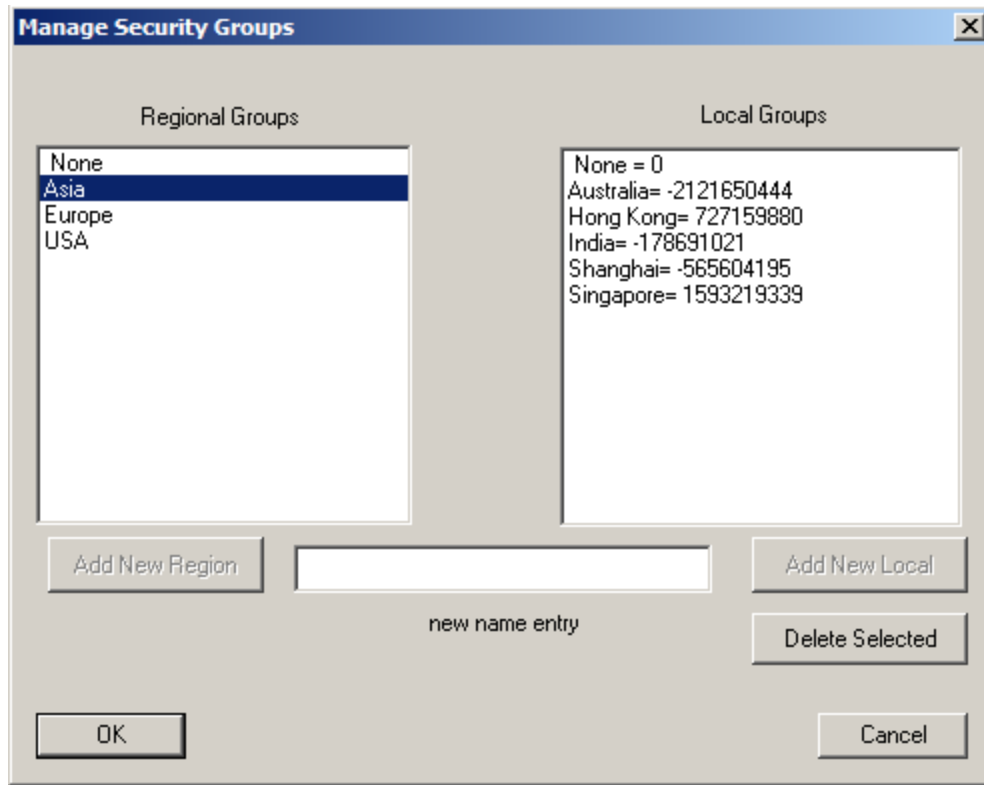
Manage Security Groups

Regional Groups

None
Asia
Europe
USA

Local Groups

None = 0
Australia= -2121650444
Hong Kong= 727159880
India= -178691021
Shanghai= -565604195
Singapore= 1593219339

Add New Region

new name entry

Add New Local

Delete Selected

OK

Cancel